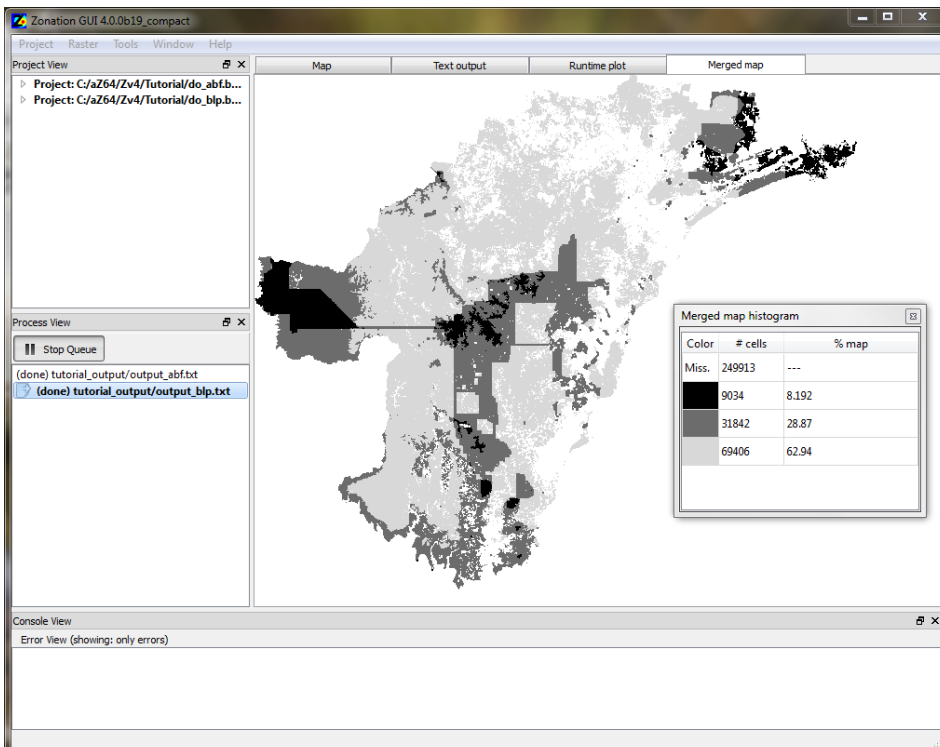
Zonation GUI 4.0.0b19_compact

Project Raster Tools Window Help

Project View

Project: C:/aZ64/Zv4/Tutorial/do_abf.b...

Project: C:/aZ64/Zv4/Tutorial/do_blp.b...

Map | Text output | Runtime plot | Merged map

Process View

Stop Queue

(done) tutorial_output/output_abf.txt

(done) tutorial_output/output_blp.txt

Merged map histogram

| Color | # cells | % map |
|---|---|---|
| Miss. | 249913 | --- |
| | 9034 | 8.192 |
| | 31842 | 28.87 |
| | 69406 | 62.94 |

Console View

Error View (showing: only errors)